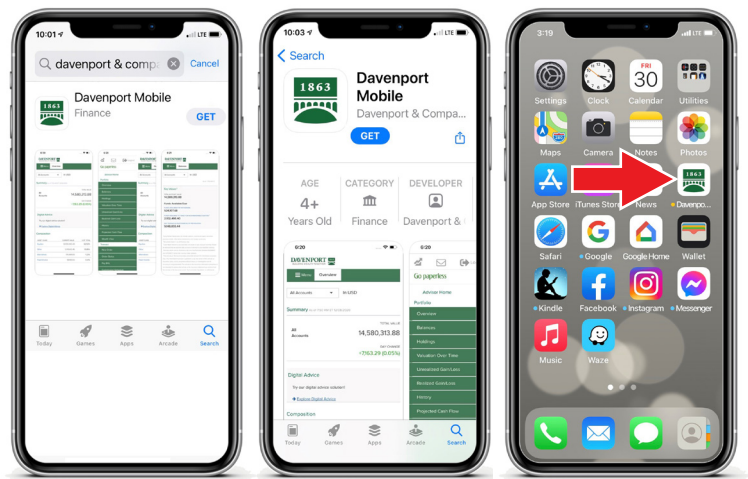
10:01 LTE

davenport & compa

Cancel

1863

Davenport Mobile

Finance

GET

Today Games Apps Arcade Search

10:03 LTE

Search

1863

Davenport Mobile

Davenport & Compa...

GET

AGE

4+

Years Old

CATEGORY

Finance

DEVELOPER

Davenport &

DAVENPORT

Menu Overview

All Accounts

in USD

Summary

All Accounts

14,580,313.88

+7163.29 (0.05%)

Digital Advice

Explore Digital Advice

Composition

Go paperless

Advisor Home

Portfolio

Overview

Balances

Holdings

Valuation Over Time

Unrealized Gain/Loss

Realized Gain/Loss

History

Projected Cash Flow

Today Games Apps Arcade Search

3:19

Settings

Clock

FRI 30

Calendar

Utilities

Maps

Camera

Notes

Photos

App Store

iTunes Store

News

1863

Davenpo...

Safari

Google

Google Home

Wallet

Kindle

Facebook

Instagram

Messenger

Music

Waze